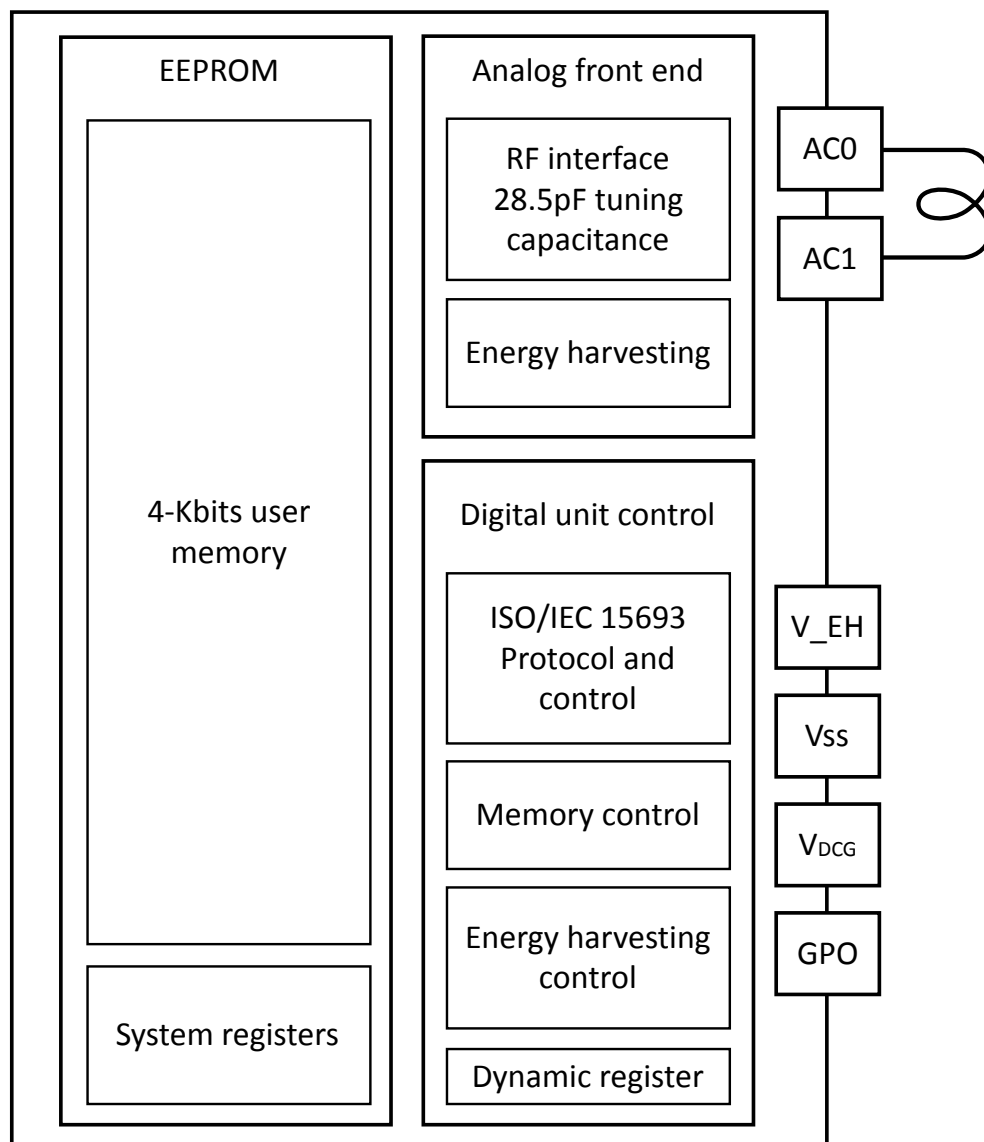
EEPROM

4-Kbits user memory

System registers

Analog front end

RF interface 28.5pF tuning capacitance

Energy harvesting

Digital unit control

ISO/IEC 15693 Protocol and control

Memory control

Energy harvesting control

Dynamic register

AC0

AC1

V_EH

Vss

$V_{DCG}$

GPO